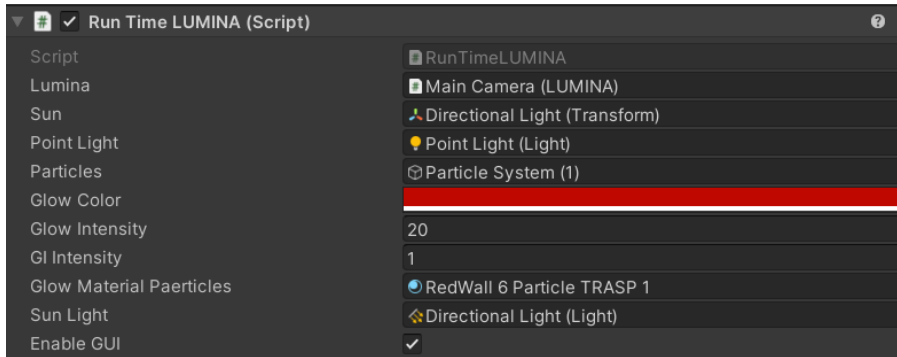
# ✓ Run Time LUMINA (Script)

?

| | |
|---|---|
| Script | RunTimeLUMINA |
| Lumina | Main Camera (LUMINA) |
| Sun | Directional Light (Transform) |
| Point Light | Point Light (Light) |
| Particles | Particle System (1) |
| Glow Color | |
| Glow Intensity | 20 |
| GI Intensity | 1 |
| Glow Material Paerticles | RedWall 6 Particle TRASP 1 |
| Sun Light | Directional Light (Light) |
| Enable GUI | ✓ |